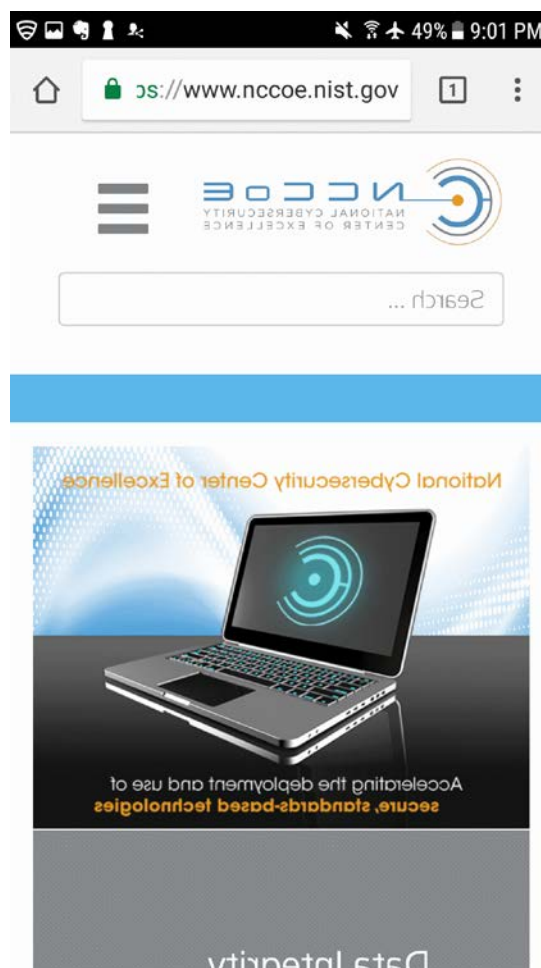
49% 9:01 PM

ps://www.nccoe.nist.gov

1

NCCoE
NATIONAL CYBERSECURITY
CENTER OF EXCELLENCE

Search ...

National Cybersecurity Center of Excellence

Accelerating the deployment and use of
secure, standards-based technologies

Data Integrity